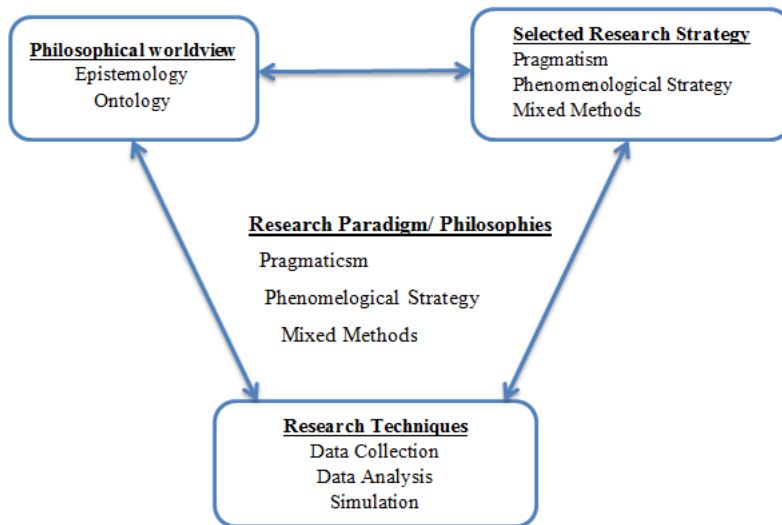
Philosophical worldview
Epistemology
Ontology

Selected Research Strategy
Pragmatism
Phenomenological Strategy
Mixed Methods

Research Paradigm/ Philosophies
Pragmaticsm
Phenomelogical Strategy
Mixed Methods

Research Techniques
Data Collection
Data Analysis
Simulation